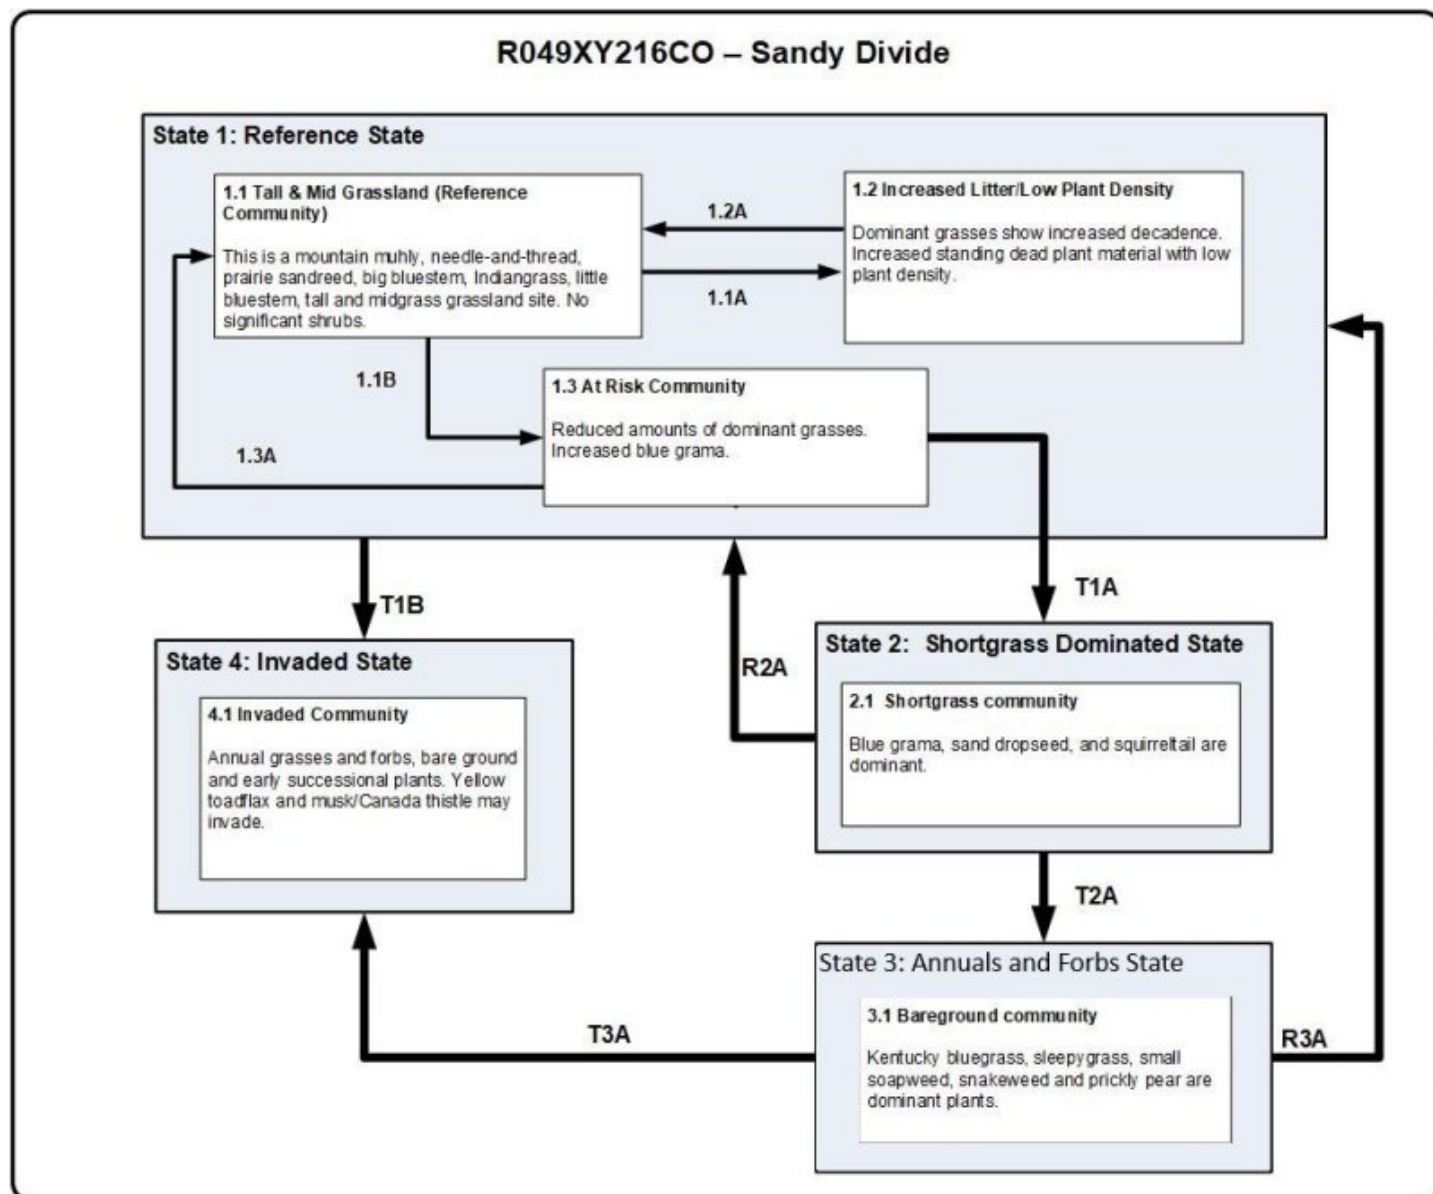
R049XY216CO – Sandy Divide

State 1: Reference State

1.1 Tall & Mid Grassland (Reference Community)

This is a mountain muhly, needle-and-thread, prairie sandreed, big bluestem, Indiangrass, little bluestem, tall and midgrass grassland site. No significant shrubs.

1.2A

1.1A

1.2 Increased Litter/Low Plant Density

Dominant grasses show increased decadence. Increased standing dead plant material with low plant density.

1.1B

1.3A

1.3 At Risk Community

Reduced amounts of dominant grasses. Increased blue grama.

T1B

T1A

R2A

State 4: Invaded State

4.1 Invaded Community

Annual grasses and forbs, bare ground and early successional plants. Yellow toadflax and musk/Canada thistle may invade.

State 2: Shortgrass Dominated State

2.1 Shortgrass community

Blue grama, sand dropseed, and squirreltail are dominant.

T2A

State 3: Annuals and Forbs State

3.1 Bareground community

Kentucky bluegrass, sleepygrass, small soapweed, snakeweed and prickly pear are dominant plants.

T3A

R3A